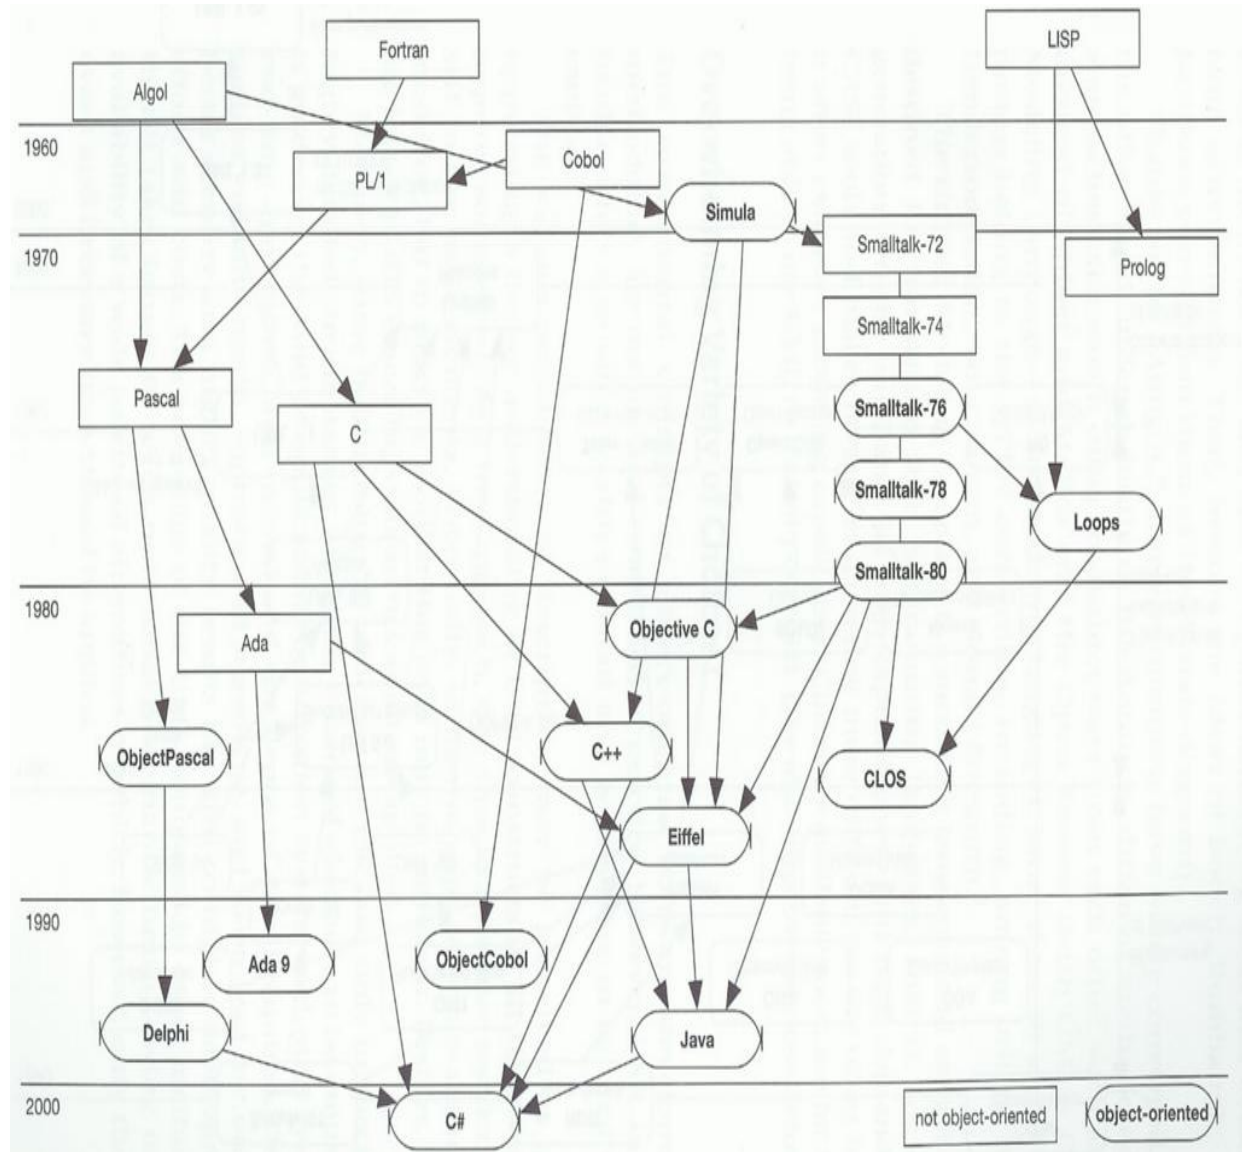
Fortran

LISP

Algol

1960

Cobol

PL/1

Simula

1970

Smalltalk-72

Prolog

Smalltalk-74

Pascal

C

Smalltalk-76

Smalltalk-78

Loops

Smalltalk-80

1980

Objective C

Ada

C++

ObjectPascal

CLOS

Eiffel

1990

Ada 9

ObjectCobol

Delphi

Java

2000

C#

not object-oriented

object-oriented